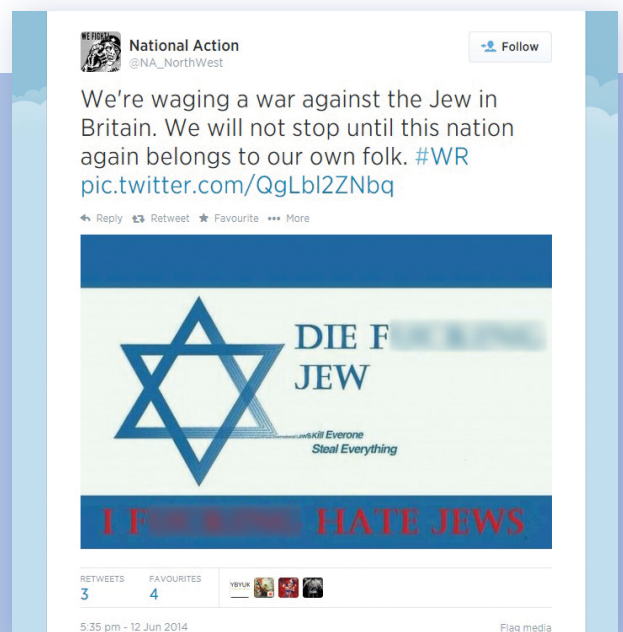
WE FIGHT

National Action
@NA_NorthWest

Follow

We're waging a war against the Jew in Britain. We will not stop until this nation again belongs to our own folk. #WR pic.twitter.com/QgLbl2ZNbq

Reply Retweet Favourite More

DIE F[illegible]
JEW

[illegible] Kill Everone
Steal Everything

I F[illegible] HATE JEWS

RETWEETS
3

FAVOURITES
4

YBYUK

5:35 pm - 12 Jun 2014

Flag media